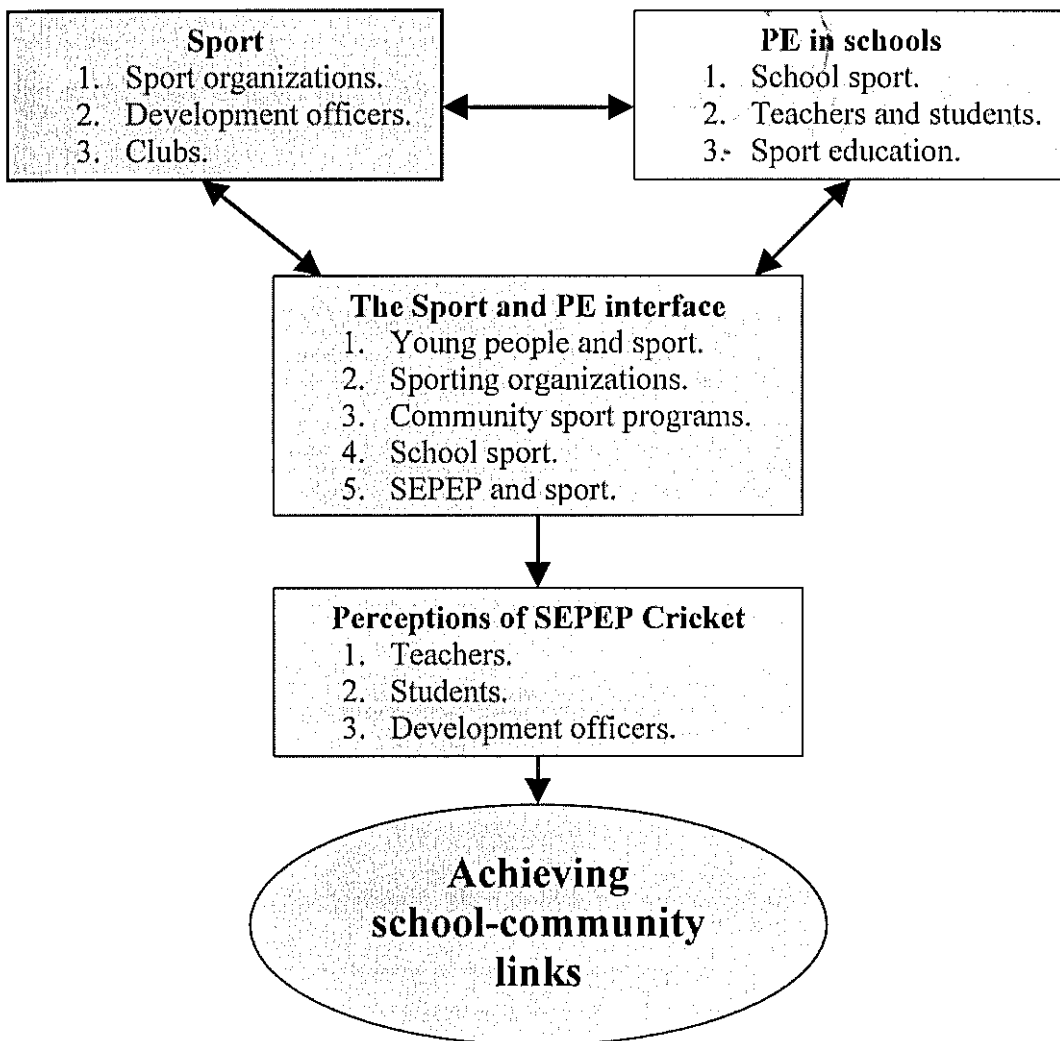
Sport
1. Sport organizations.
2. Development officers.
3. Clubs.

PE in schools
1. School sport.
2. Teachers and students.
3. Sport education.

The Sport and PE interface
1. Young people and sport.
2. Sporting organizations.
3. Community sport programs.
4. School sport.
5. SEPEP and sport.

Perceptions of SEPEP Cricket
1. Teachers.
2. Students.
3. Development officers.

Achieving school-community links